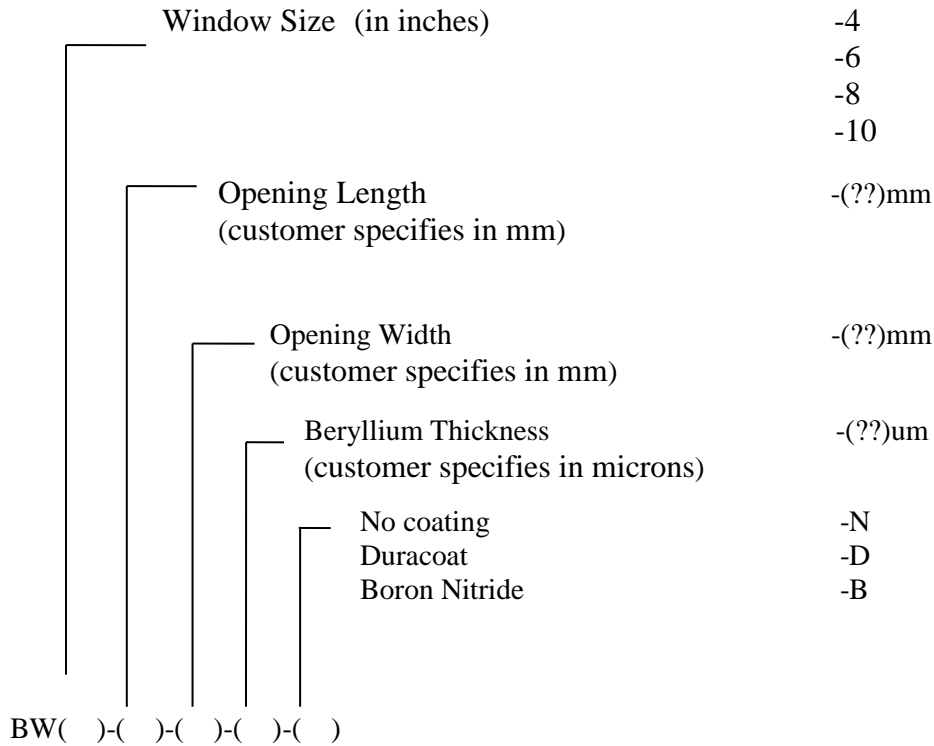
Window Size (in inches) -4
-6
-8
-10

Opening Length -(??)mm
(customer specifies in mm)

Opening Width -(??)mm
(customer specifies in mm)

Beryllium Thickness -(??)um
(customer specifies in microns)

No coating -N
Duracoat -D
Boron Nitride -B

BW( )-( )-( )-( )-( )